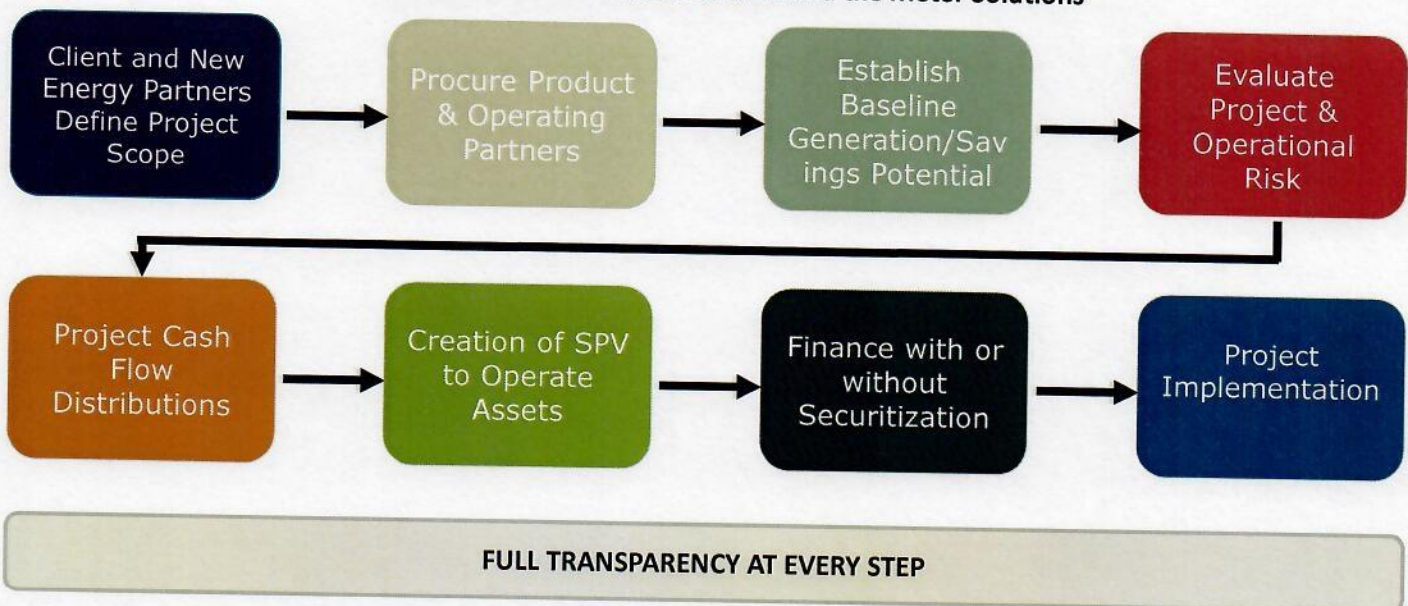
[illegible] the Meter Solutions

Client and New Energy Partners Define Project Scope

Procure Product & Operating Partners

Establish Baseline Generation/Savings Potential

Evaluate Project & Operational Risk

Project Cash Flow Distributions

Creation of SPV to Operate Assets

Finance with or without Securitization

Project Implementation

FULL TRANSPARENCY AT EVERY STEP